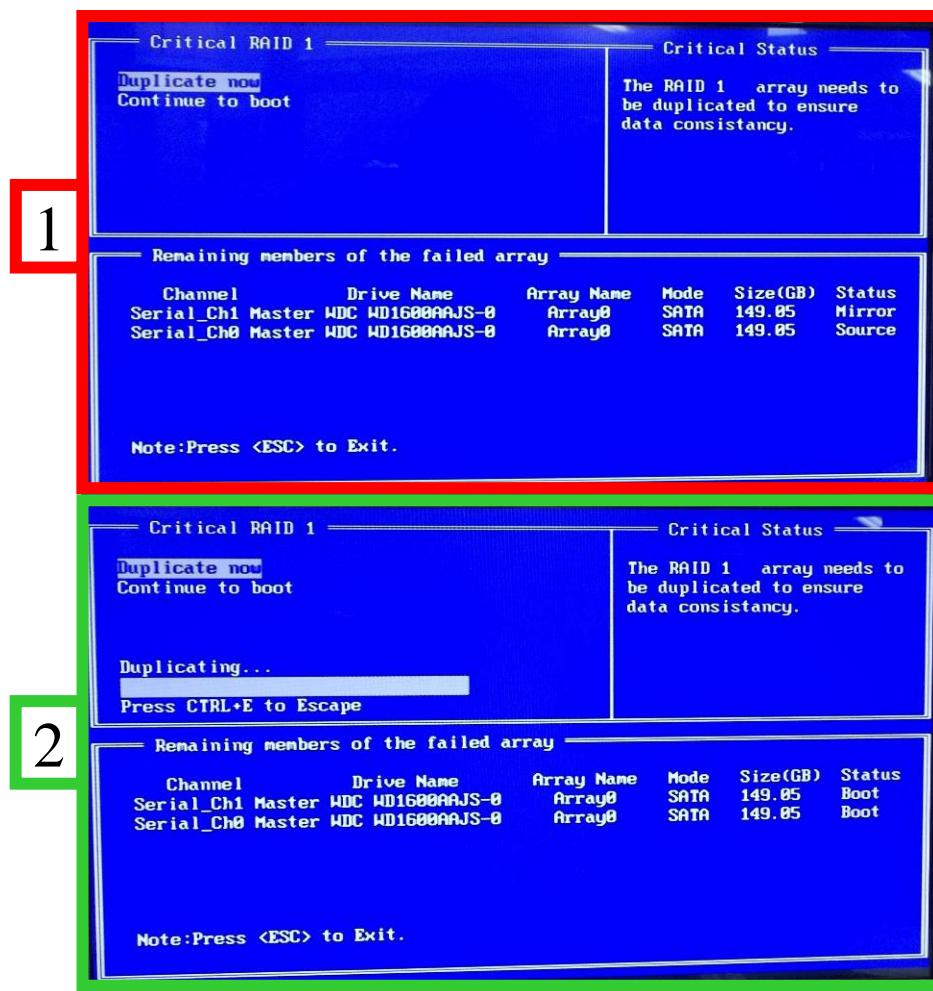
1

Critical RAID 1

Duplicate now
Continue to boot

Critical Status

The RAID 1 array needs to be duplicated to ensure data consistancy.

Remaining members of the failed array

| Channel | Drive Name | Array Name | Mode | Size(GB) | Status |
|---|---|---|---|---|---|
| Serial_Ch1 Master | WDC WD1600AAJS-0 | Array0 | SATA | 149.05 | Mirror |
| Serial_Ch0 Master | WDC WD1600AAJS-0 | Array0 | SATA | 149.05 | Source |

Note:Press <ESC> to Exit.

2

Critical RAID 1

Duplicate now
Continue to boot

Duplicating...

Press CTRL+E to Escape

Critical Status

The RAID 1 array needs to be duplicated to ensure data consistancy.

Remaining members of the failed array

| Channel | Drive Name | Array Name | Mode | Size(GB) | Status |
|---|---|---|---|---|---|
| Serial_Ch1 Master | WDC WD1600AAJS-0 | Array0 | SATA | 149.05 | Boot |
| Serial_Ch0 Master | WDC WD1600AAJS-0 | Array0 | SATA | 149.05 | Boot |

Note:Press <ESC> to Exit.